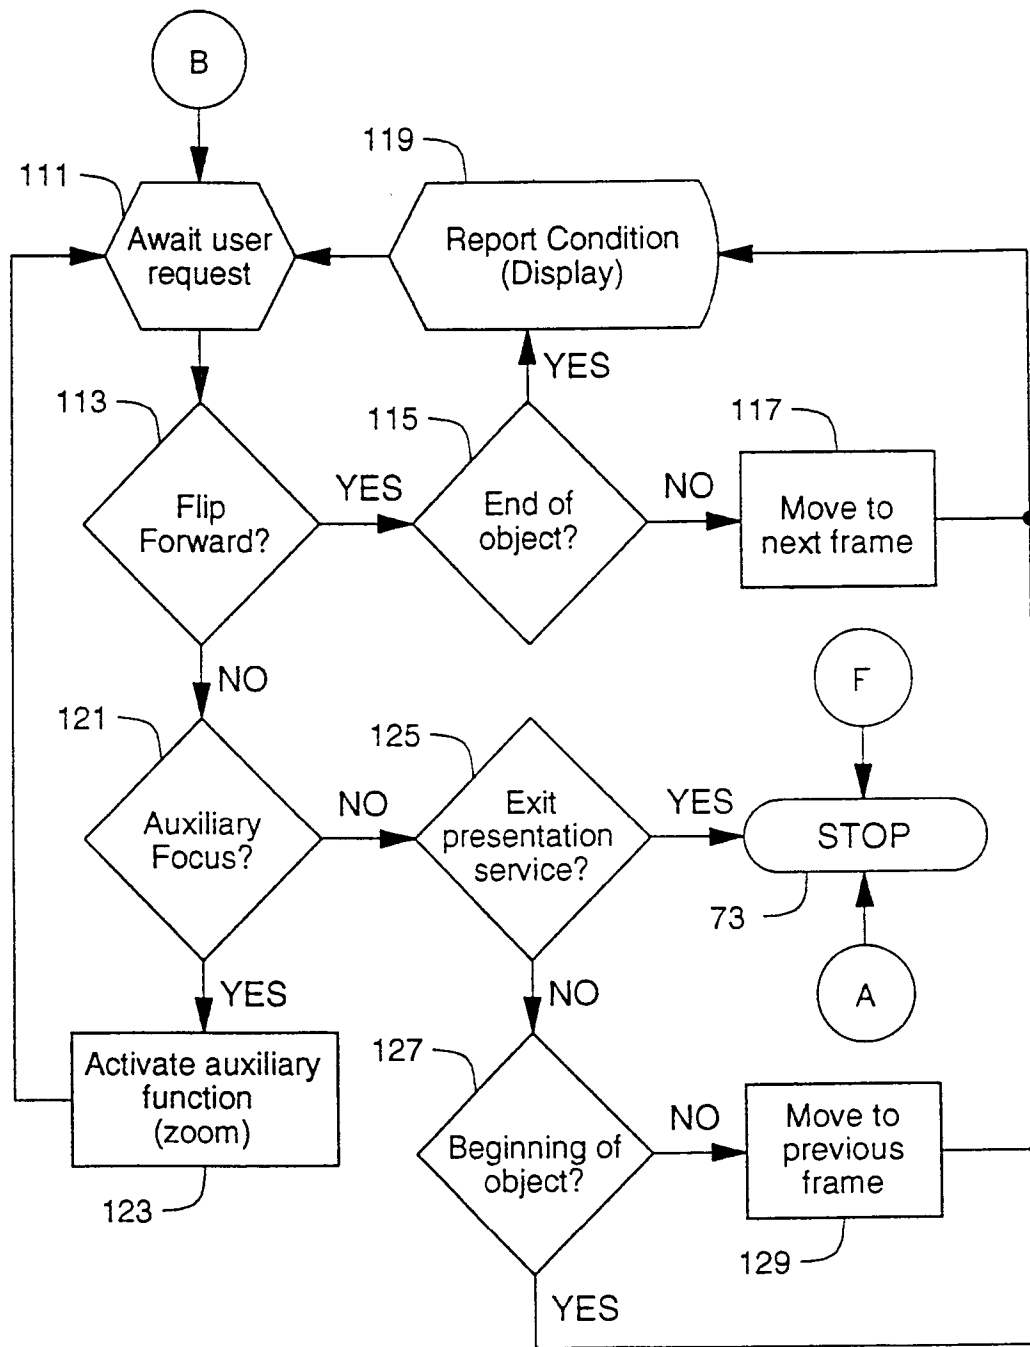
B

111
Await user request

119
Report Condition (Display)

113
Flip Forward?

YES

115
End of object?

YES

NO

117
Move to next frame

NO

121
Auxiliary Focus?

NO

125
Exit presentation service?

YES

F

STOP

73

A

YES

Activate auxiliary function (zoom)

123

NO

127
Beginning of object?

NO

Move to previous frame

129

YES